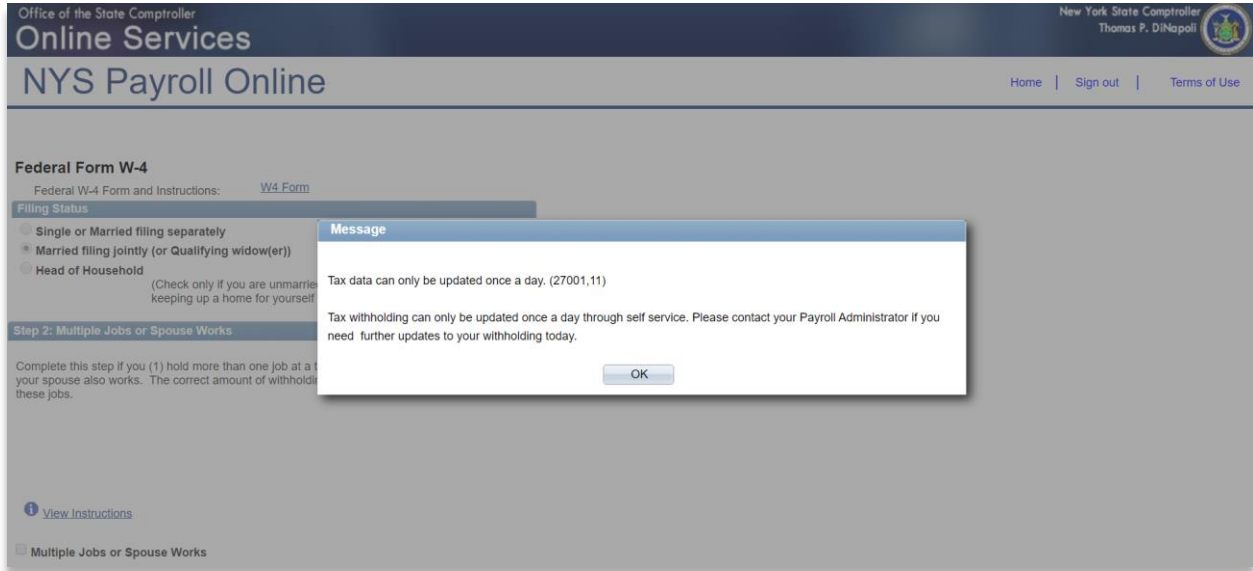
Office of the State Comptroller
Online Services

New York State Comptroller
Thomas P. DiNapoli

NYS Payroll Online

Home | Sign out | Terms of Use

Federal Form W-4
Federal W-4 Form and Instructions: W4 Form

Filing Status
Single or Married filing separately
Married filing jointly (or Qualifying widow(er))
Head of Household
(Check only if you are unmarrie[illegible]
keeping up a home for yourself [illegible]

Step 2: Multiple Jobs or Spouse Works

Complete this step if you (1) hold more than one job at a t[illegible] your spouse also works. The correct amount of withholdi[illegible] these jobs.

View Instructions

Multiple Jobs or Spouse Works

Message

Tax data can only be updated once a day. (27001,11)

Tax withholding can only be updated once a day through self service. Please contact your Payroll Administrator if you need further updates to your withholding today.

OK